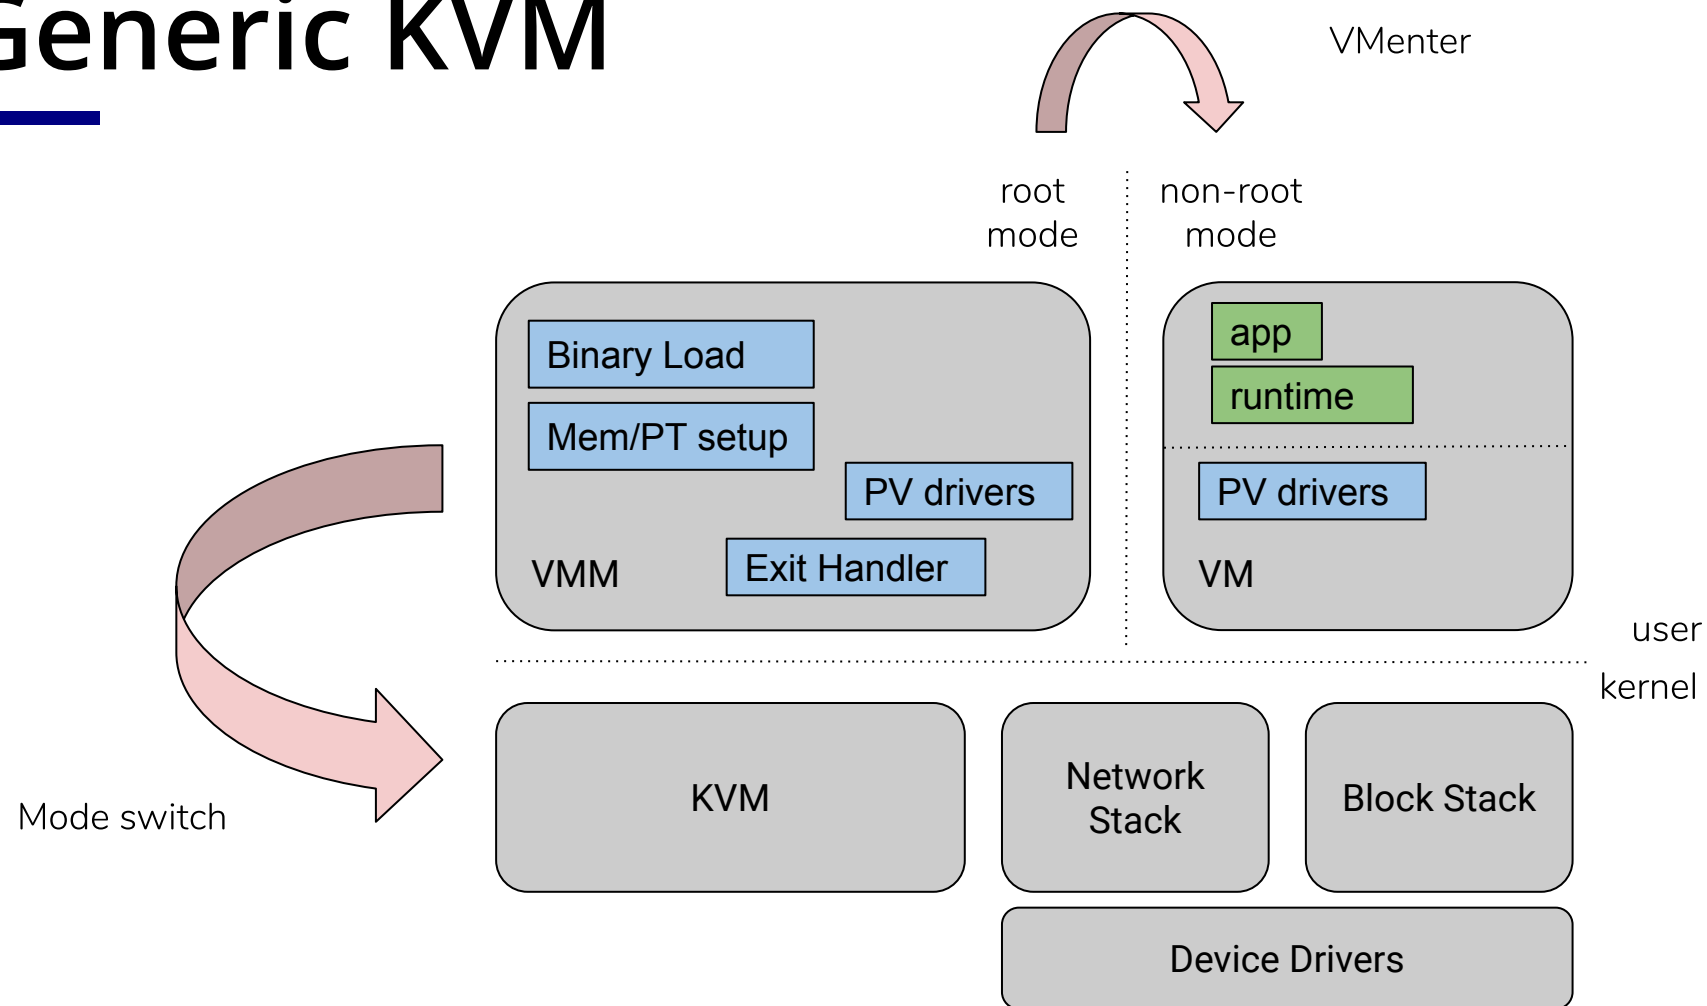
Generic KVM

VMenter

root mode

non-root mode

Binary Load

Mem/PT setup

PV drivers

Exit Handler

VMM

app

runtime

PV drivers

VM

user

kernel

KVM

Network Stack

Block Stack

Device Drivers

Mode switch